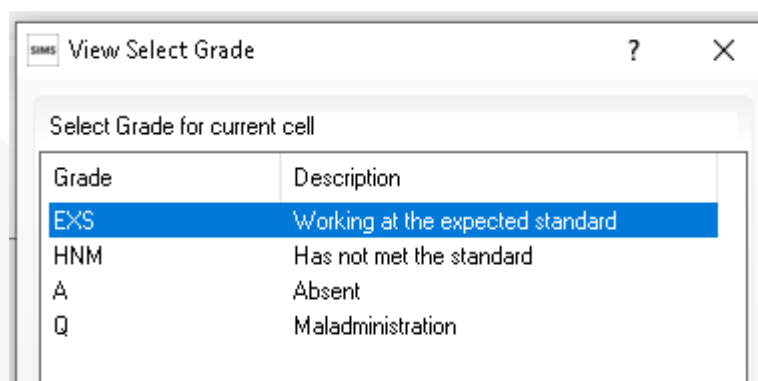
SIMS View Select Grade ? ✕

Select Grade for current cell

| Grade | Description |
|---|---|
| EXS | Working at the expected standard |
| HNM | Has not met the standard |
| A | Absent |
| Q | Maladministration |